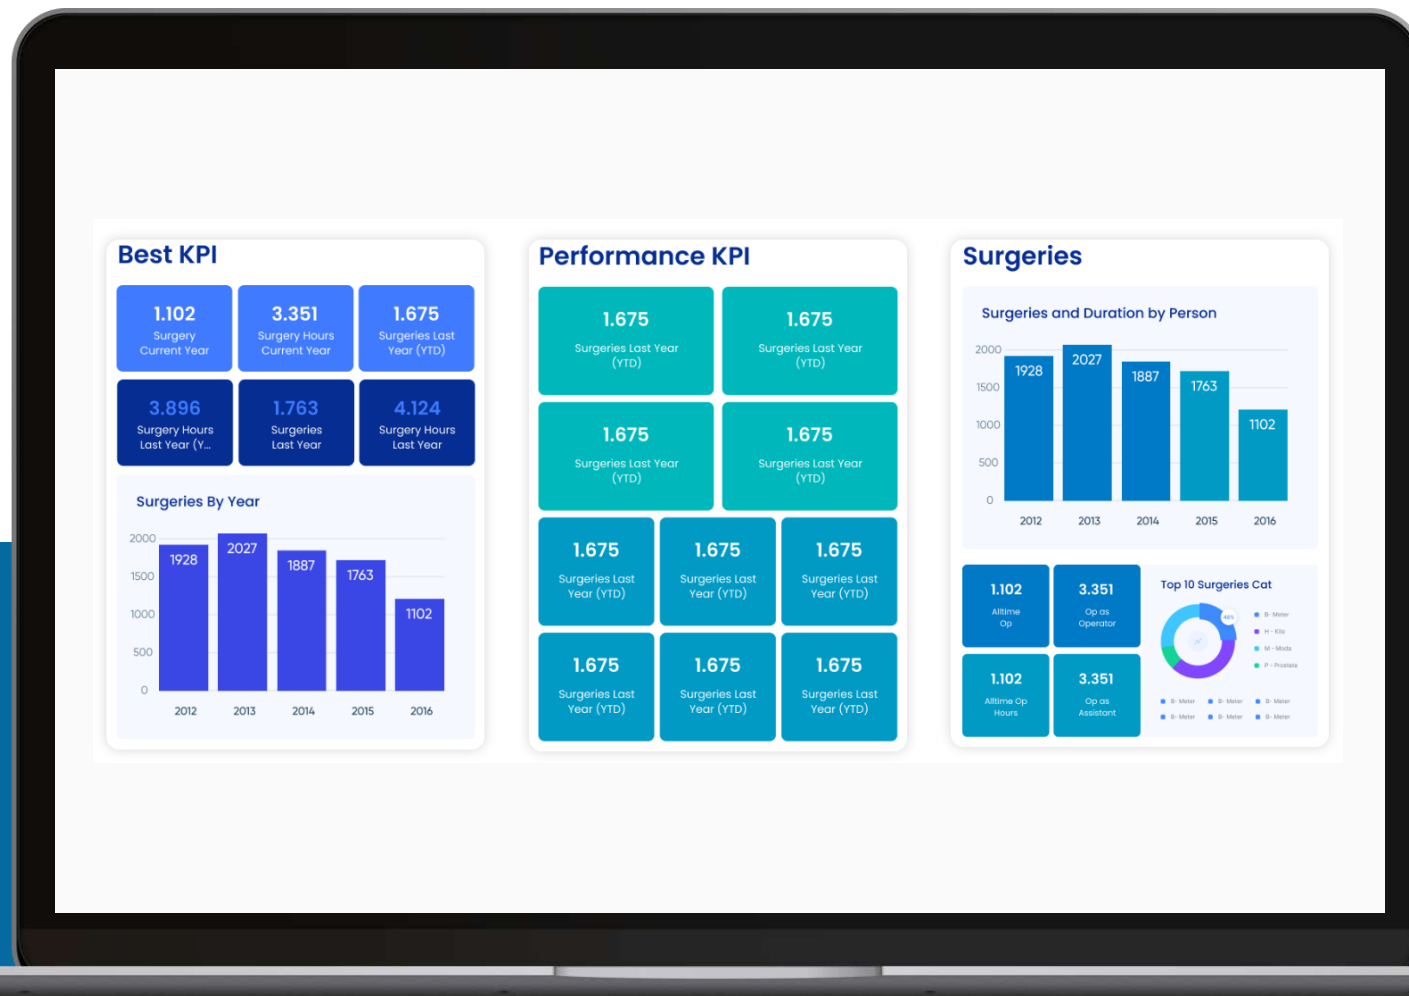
Best KPI

1.102
Surgery Current Year

3.351
Surgery Hours Current Year

1.675
Surgeries Last Year (YTD)

3.896
Surgery Hours Last Year (Y...

1.763
Surgeries Last Year

4.124
Surgery Hours Last Year

Surgeries By Year

2000
1500
1000
500
0
1928
2027
1887
1763
1102
2012
2013
2014
2015
2016

Performance KPI

1.675
Surgeries Last Year (YTD)

1.675
Surgeries Last Year (YTD)

1.675
Surgeries Last Year (YTD)

1.675
Surgeries Last Year (YTD)

1.675
Surgeries Last Year (YTD)

1.675
Surgeries Last Year (YTD)

1.675
Surgeries Last Year (YTD)

1.675
Surgeries Last Year (YTD)

1.675
Surgeries Last Year (YTD)

1.675
Surgeries Last Year (YTD)

Surgeries

Surgeries and Duration by Person

2000
1500
1000
500
0
1928
2027
1887
1763
1102
2012
2013
2014
2015
2016

1.102
Alltime Op

3.351
Op as Operator

1.102
Alltime Op Hours

3.351
Op as Assistant

Top 10 Surgeries Cat

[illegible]